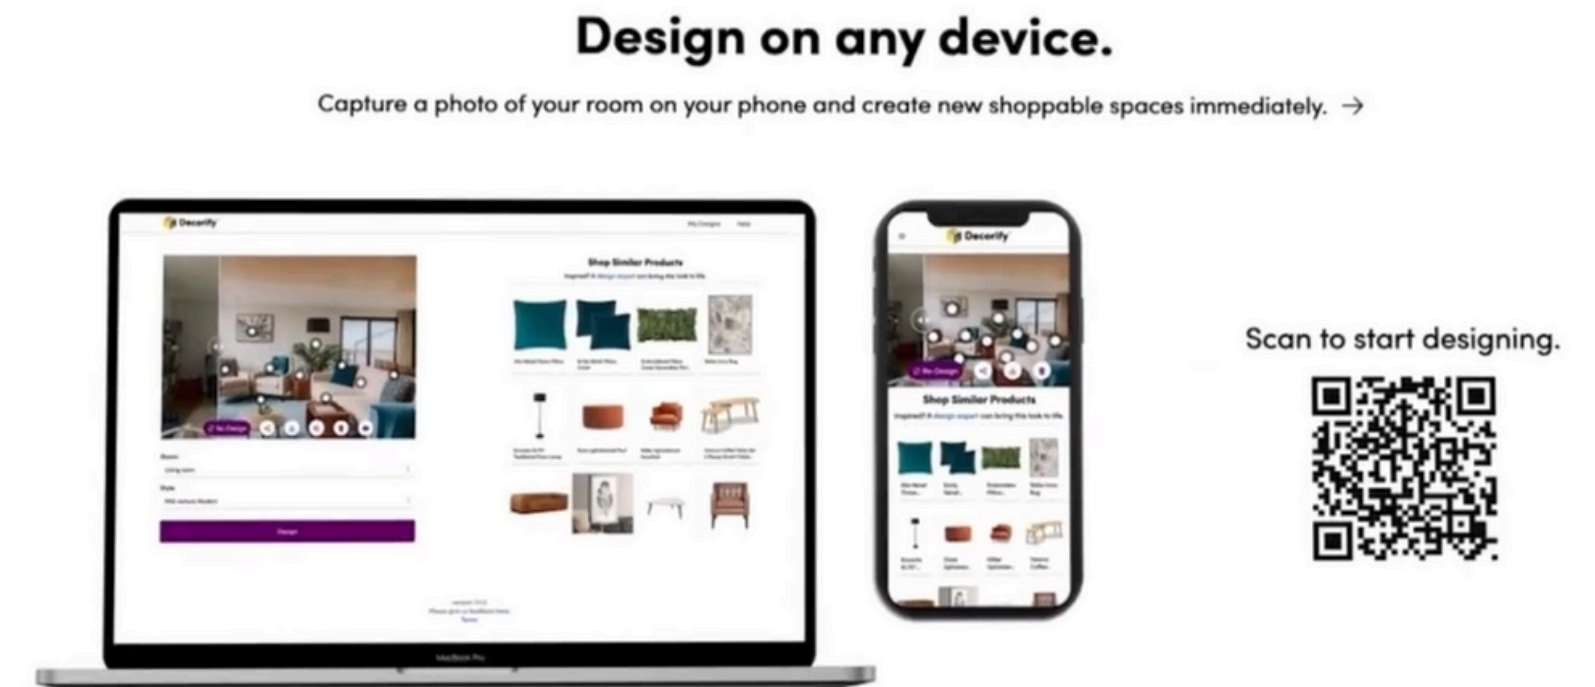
Design on any device.

Capture a photo of your room on your phone and create new shoppable spaces immediately. →

Decorify

My Designs Help

Shop Similar Products

Inspired? A design expert can bring this look to life.

Re-Design

Room

Living room

Style

Mid-century Modern

Design

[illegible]

MacBook Pro

Decorify

Re-Design

Shop Similar Products

Inspired? A design expert can bring this look to life.

Scan to start designing.